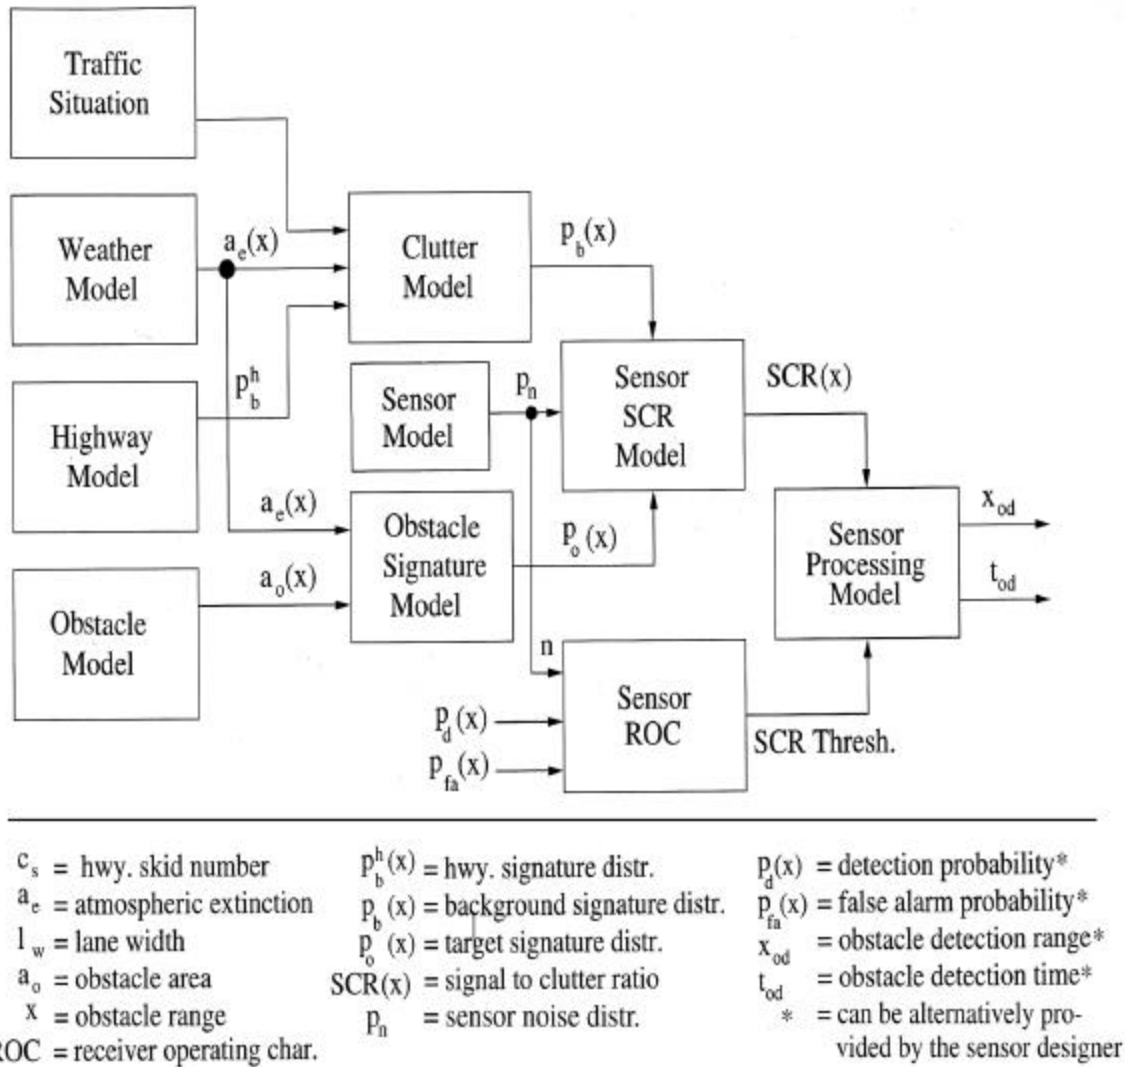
Traffic Situation

Weather Model

Highway Model

Obstacle Model

$a_e(x)$

$p_b^h$

$a_e(x)$

$a_o(x)$

Clutter Model

Sensor Model

Obstacle Signature Model

$p_b(x)$

$p_n$

$p_o(x)$

n

Sensor SCR Model

SCR(x)

Sensor ROC

$p_d(x)$

$p_{fa}(x)$

SCR Thresh.

Sensor Processing Model

$x_{od}$

$t_{od}$

$c_s$ = hwy. skid number
$a_e$ = atmospheric extinction
$l_w$ = lane width
$a_o$ = obstacle area
x = obstacle range
ROC = receiver operating char.

$p_b^h(x)$ = hwy. signature distr.
$p_b(x)$ = background signature distr.
$p_o(x)$ = target signature distr.
SCR(x) = signal to clutter ratio
$p_n$ = sensor noise distr.

$p_d(x)$ = detection probability*
$p_{fa}(x)$ = false alarm probability*
$x_{od}$ = obstacle detection range*
$t_{od}$ = obstacle detection time*
* = can be alternatively provided by the sensor designer